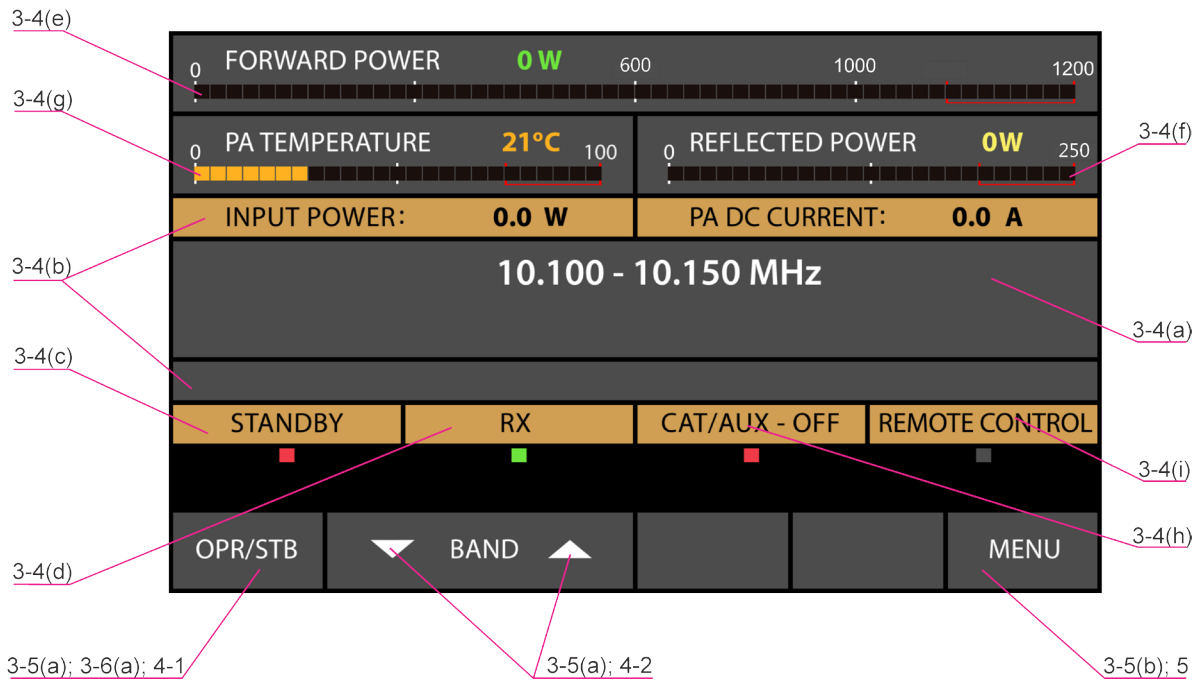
3-4(e)

0 FORWARD POWER 0 W 600 1000 1200

3-4(g)

0 PA TEMPERATURE 21°C 100

0 REFLECTED POWER 0W 250

3-4(f)

INPUT POWER: 0.0 W

PA DC CURRENT: 0.0 A

3-4(b)

10.100 - 10.150 MHz

3-4(a)

3-4(c)

STANDBY

RX

CAT/AUX - OFF

REMOTE CONTROL

3-4(i)

3-4(h)

3-4(d)

OPR/STB

BAND

MENU

3-5(a); 3-6(a); 4-1

3-5(a); 4-2

3-5(b); 5